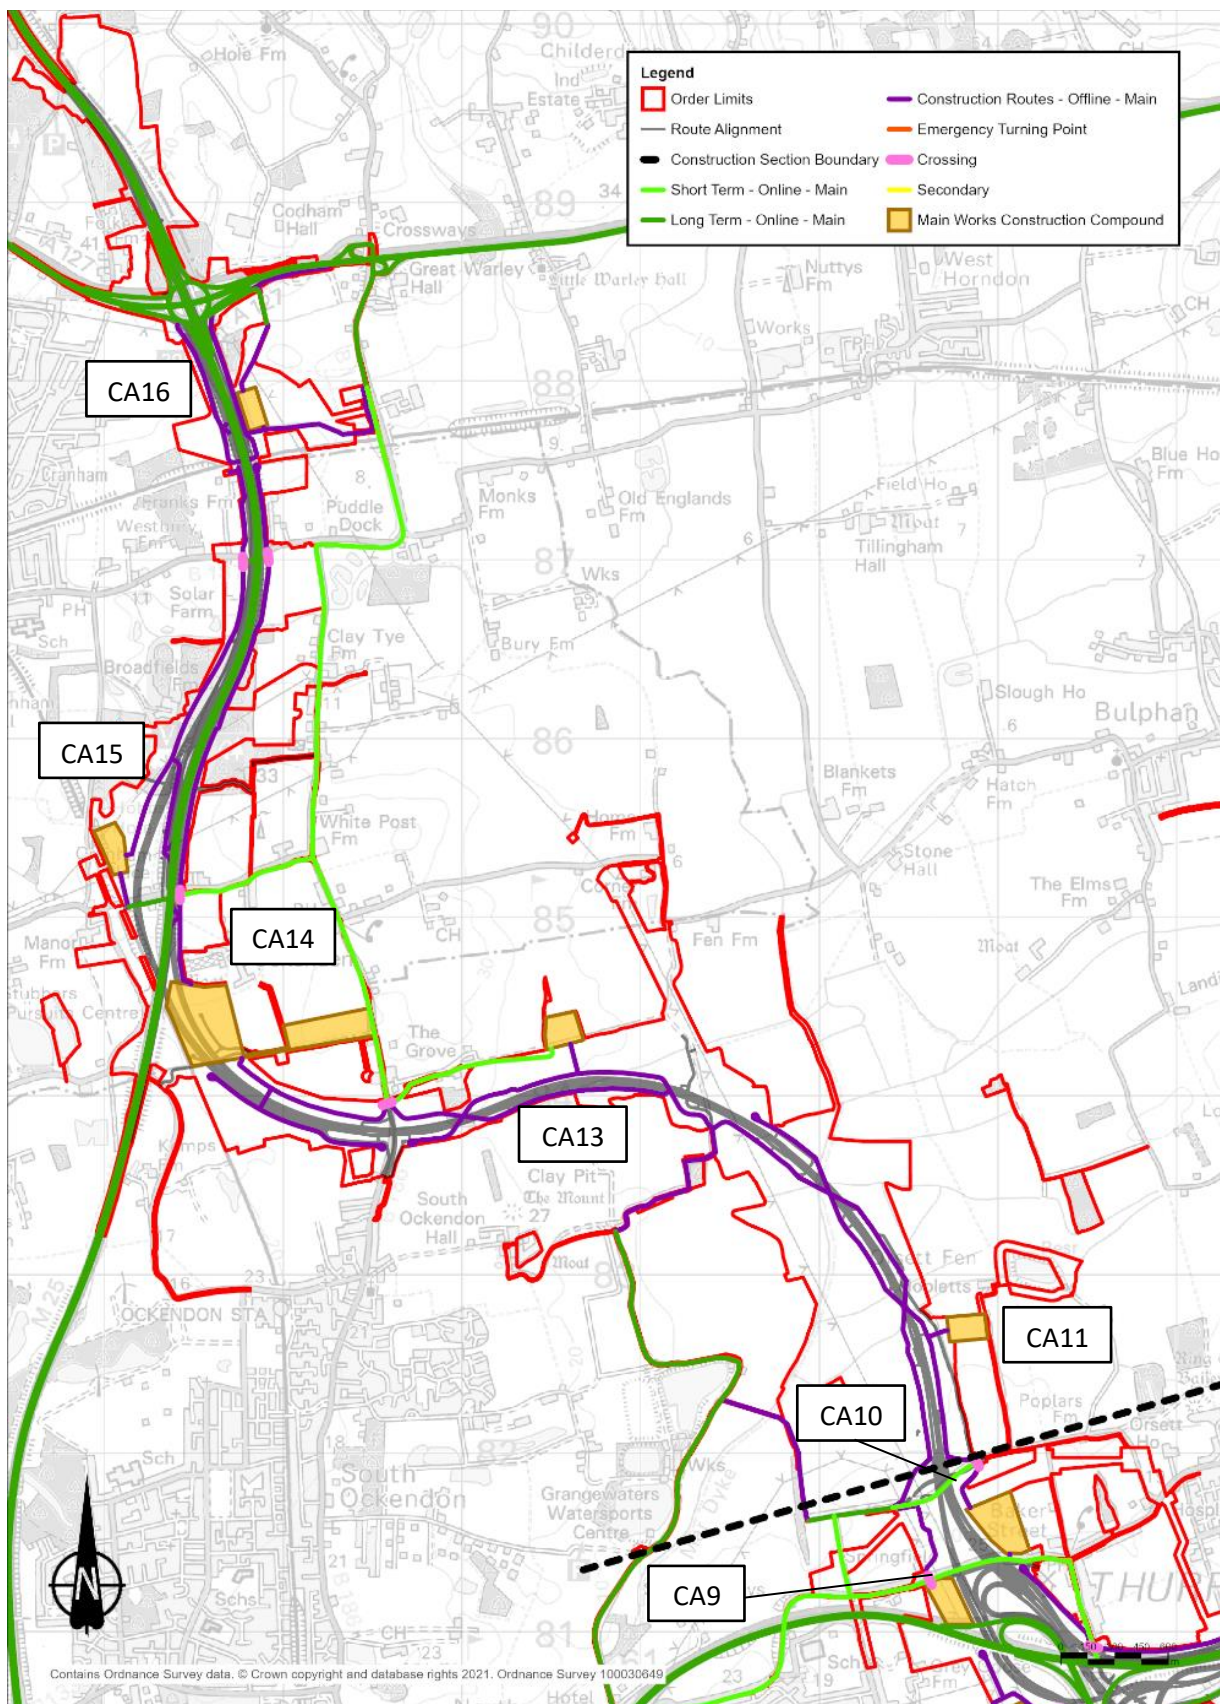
Legend
Order Limits
Route Alignment
Construction Section Boundary
Short Term - Online - Main
Long Term - Online - Main
Construction Routes - Offline - Main
Emergency Turning Point
Crossing
Secondary
Main Works Construction Compound

CA16
CA15
CA14
CA13
CA11
CA10
CA9

90
Childerditch
Ind Estate
Hole Fm
89
34
Codham Hall
Crossways
Great Warley Hall
Little Warley Hall
Nuttys Fm
West Horndon
Works
CH
88
Cranham
Franks Fm
Westbury Fm
Puddle Dock
Monks Fm
Old Englands Fm
Field Ho
Moat
Tillingham Hall
Blue Ho Fm
87
Wks
Solar Farm
PH
Sch
Broadfields
Clay Tye Fm
Bury Fm
Slough Ho
Bulphan
86
Blankets Fm
Hatch Fm
White Post Fm
Home Fm
Stone Hall
The Elms Fm
85
Fen Fm
Manor Fm
Stubbers Pursuits Centre
CH
Moat
The Grove
Clay Pit
The Mount
South Ockendon Hall
Moat
27
OCKENDON STA
Poplars Fm
Orsett
South Ockendon
Grangewaters Watersports Centre
Wks
Baker Street
THURROCK
81
23
19
Sch
Schs
CH
Hotel

Contains Ordnance Survey data. © Crown copyright and database rights 2021. Ordnance Survey 100030649